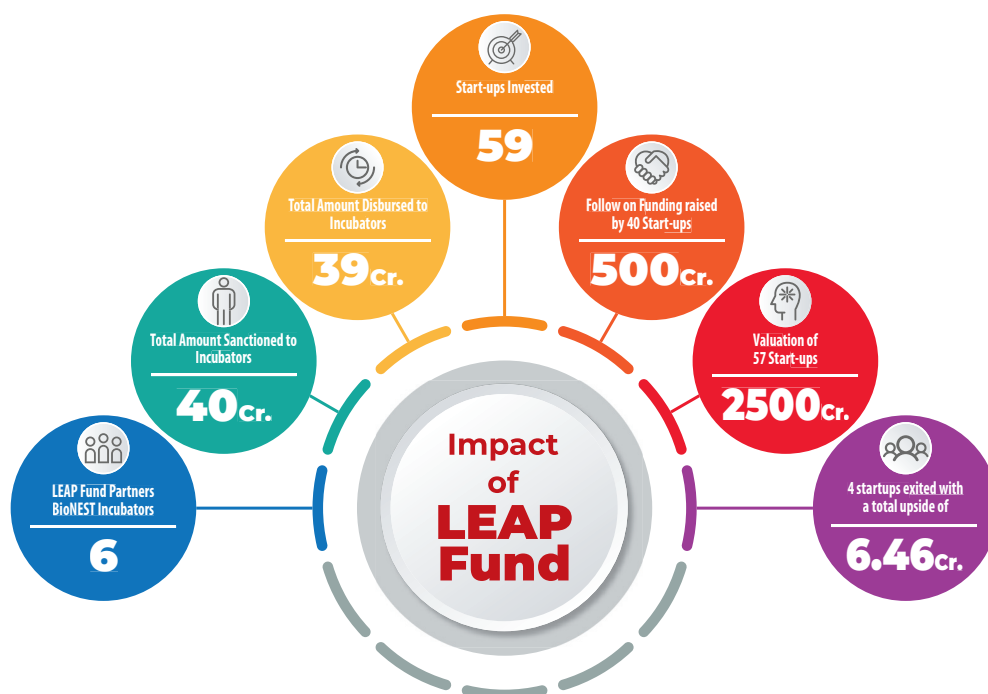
Start-ups Invested

59

Total Amount Disbursed to Incubators

39cr.

Follow on Funding raised by 40 Start-ups

500cr.

Total Amount Sanctioned to Incubators

40cr.

Valuation of 57 Start-ups

2500cr.

LEAP Fund Partners BioNEST Incubators

6

Impact of LEAP Fund

4 startups exited with a total upside of

6.46cr.